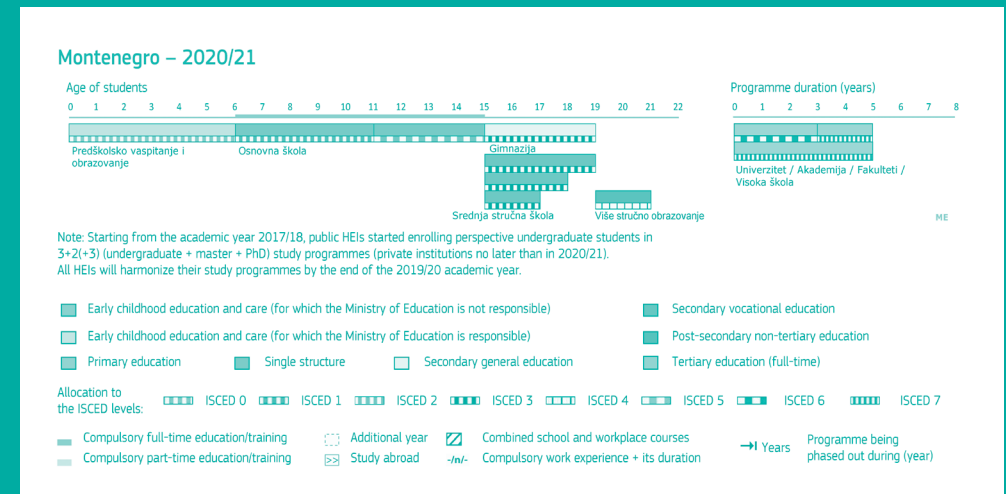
Montenegro – 2020/21

Age of students

0 1 2 3 4 5 6 7 8 9 10 11 12 13 14 15 16 17 18 19 20 21 22

Predškolsko vaspitanje i obrazovanje

Osnovna škola

Gimnazija

Srednja stručna škola

Više stručno obrazovanje

Programme duration (years)

0 1 2 3 4 5 6 7 8

Univerzitet / Akademija / Fakulteti / Visoka škola

ME

Note: Starting from the academic year 2017/18, public HEIs started enrolling perspective undergraduate students in 3+2(+3) (undergraduate + master + PhD) study programmes (private institutions no later than in 2020/21). All HEIs will harmonize their study programmes by the end of the 2019/20 academic year.

Early childhood education and care (for which the Ministry of Education is not responsible)

Secondary vocational education

Early childhood education and care (for which the Ministry of Education is responsible)

Post-secondary non-tertiary education

Primary education

Single structure

Secondary general education

Tertiary education (full-time)

Allocation to the ISCED levels: ISCED 0 ISCED 1 ISCED 2 ISCED 3 ISCED 4 ISCED 5 ISCED 6 ISCED 7

Compulsory full-time education/training

Additional year

Combined school and workplace courses

Years

Programme being phased out during (year)

Compulsory part-time education/training

Study abroad

-/n/- Compulsory work experience + its duration